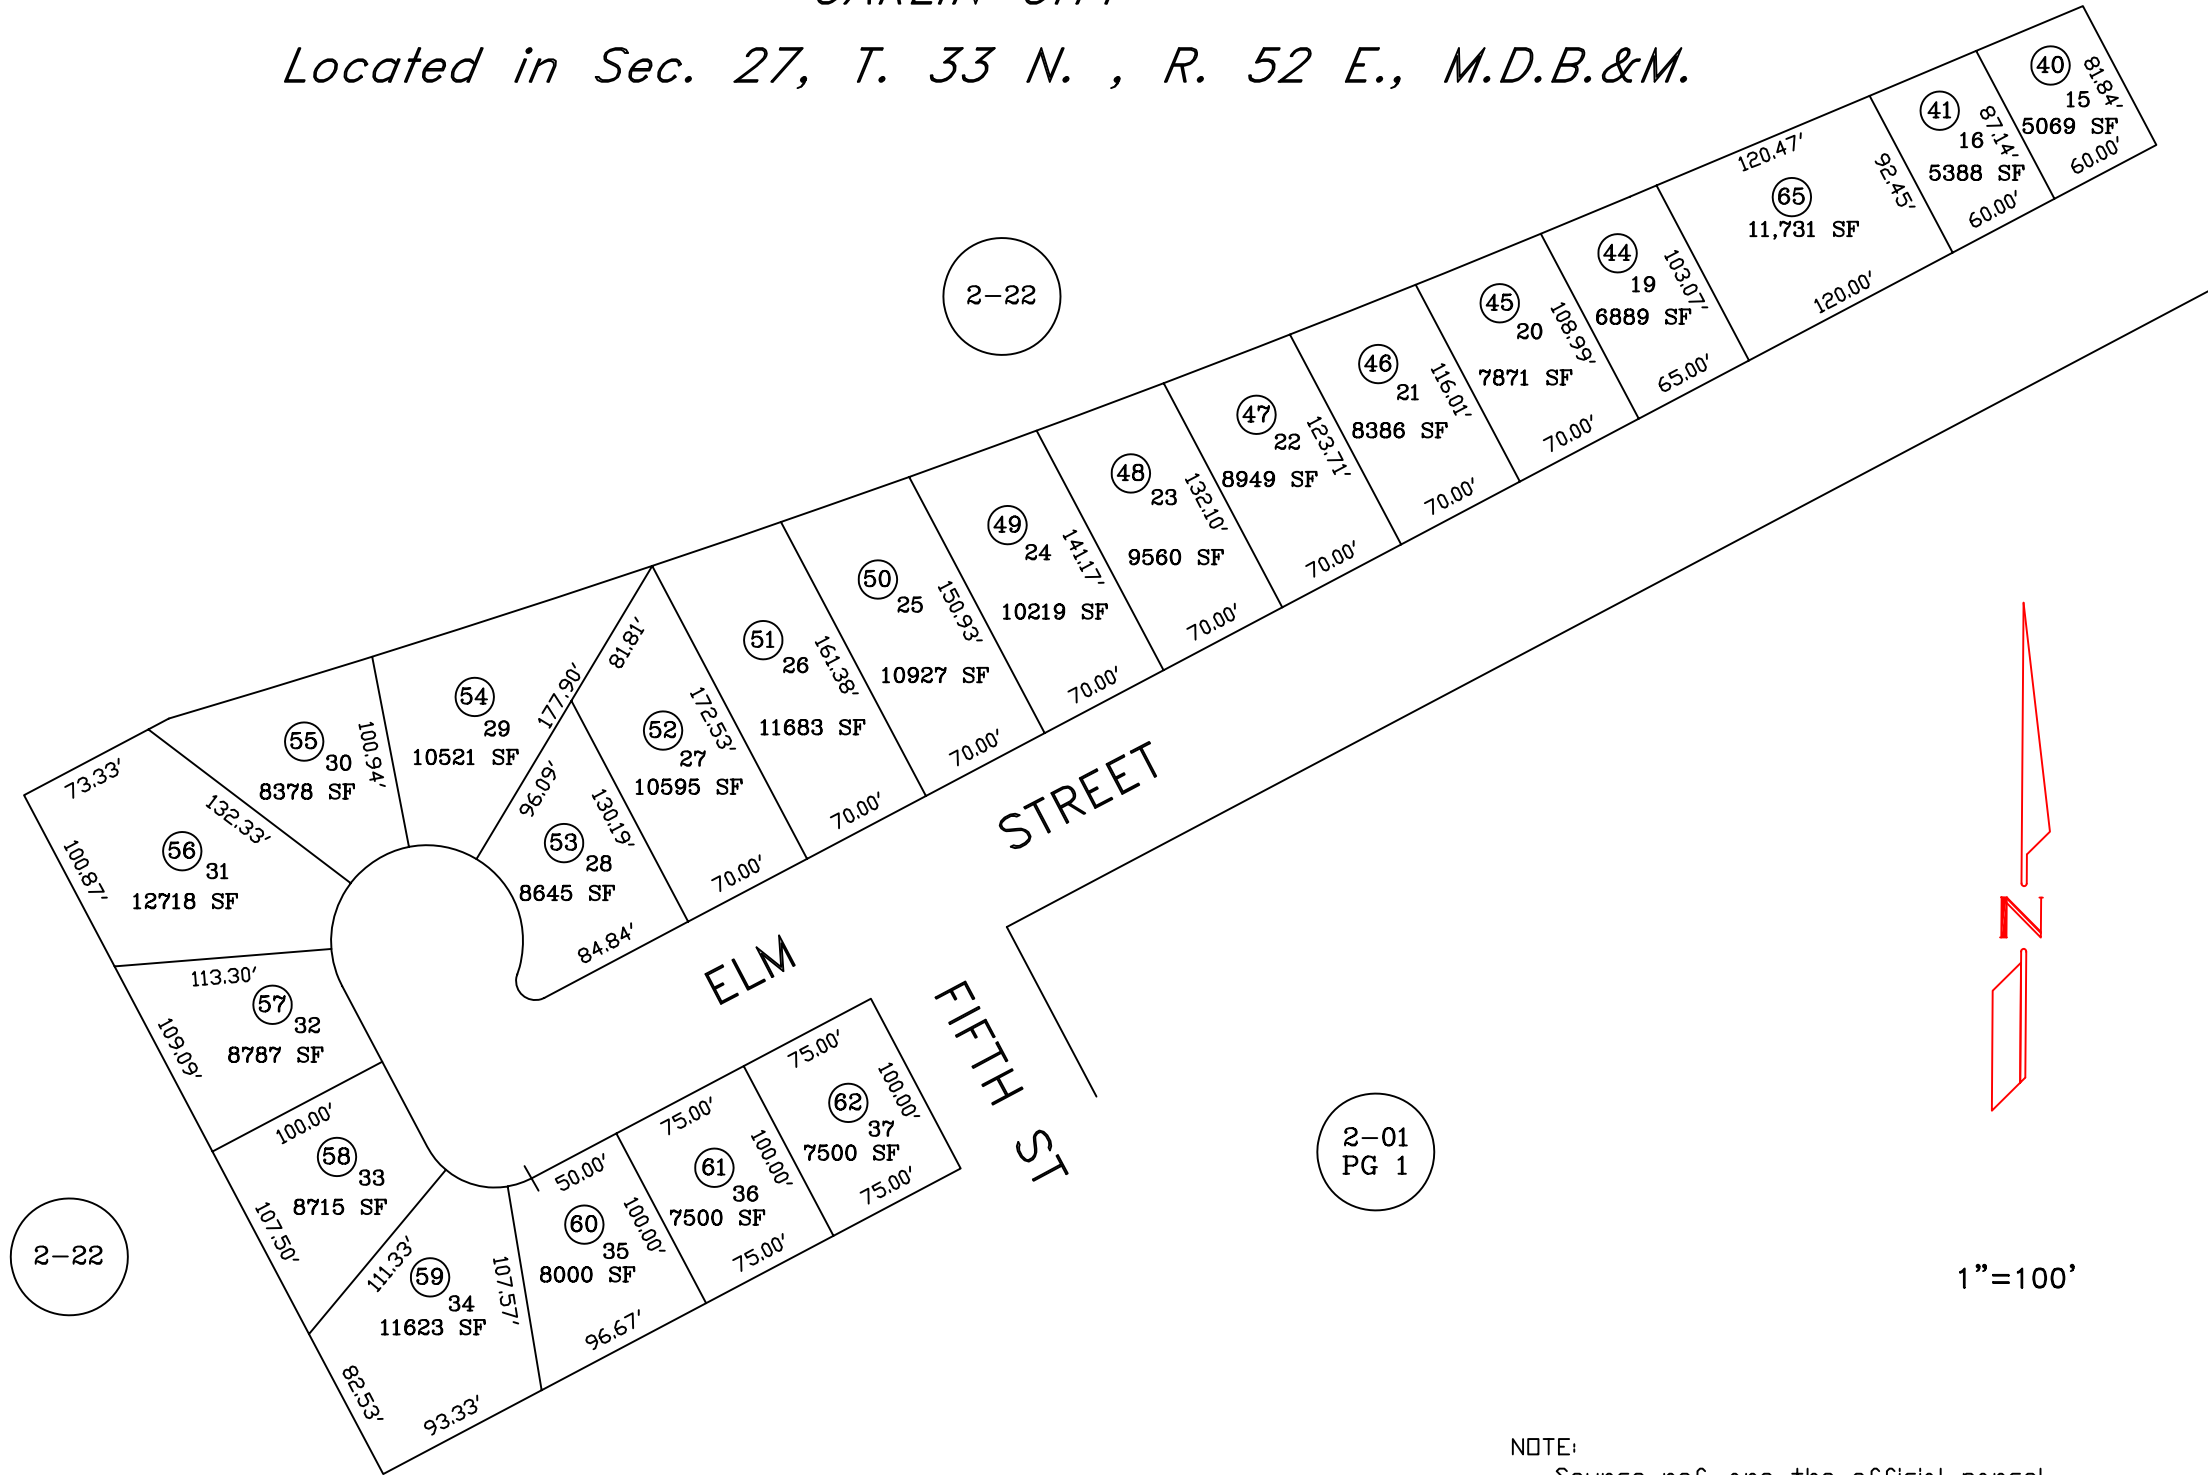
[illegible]

Located in Sec. 27, T. 33 N. , R. 52 E., M.D.B.&M.

2–22

40
15
5069 SF
81.84'
60.00'

41
16
5388 SF
87.14'
60.00'

65
11,731 SF
120.47'
92.45'
120.00'

44
19
6889 SF
103.07'
65.00'

45
20
7871 SF
108.99'
70.00'

46
21
8386 SF
116.01'
70.00'

47
22
8949 SF
123.71'
70.00'

48
23
9560 SF
132.10'
70.00'

49
24
10219 SF
141.17'
70.00'

50
25
10927 SF
150.93'
70.00'

51
26
11683 SF
161.38'
70.00'

52
27
10595 SF
172.53'
81.81'
70.00'

53
28
8645 SF
130.19'
96.09'
84.84'

54
29
10521 SF
177.90'

55
30
8378 SF
100.94'

56
31
12718 SF
73.33'
132.33'
100.87'

57
32
8787 SF
113.30'
109.09'

58
33
8715 SF
100.00'
107.50'

59
34
11623 SF
111.33'
107.57'
82.53'
93.33'

60
35
8000 SF
50.00'
100.00'
96.67'

61
36
7500 SF
75.00'
100.00'
75.00'

62
37
7500 SF
75.00'
100.00'
75.00'

ELM STREET

FIFTH ST

N

2–01
PG 1

2–22

1"=100'

NOTE:
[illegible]